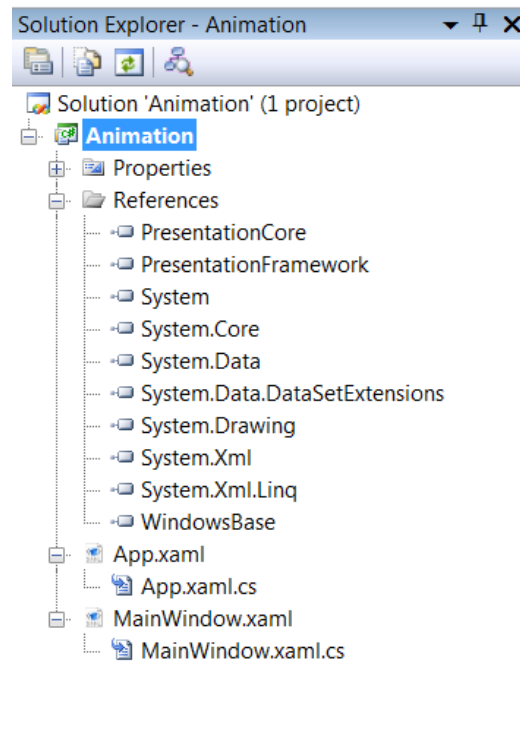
Solution Explorer - Animation
Solution 'Animation' (1 project)
Animation
Properties
References
PresentationCore
PresentationFramework
System
System.Core
System.Data
System.Data.DataSetExtensions
System.Drawing
System.Xml
System.Xml.Linq
WindowsBase
App.xaml
App.xaml.cs
MainWindow.xaml
MainWindow.xaml.cs